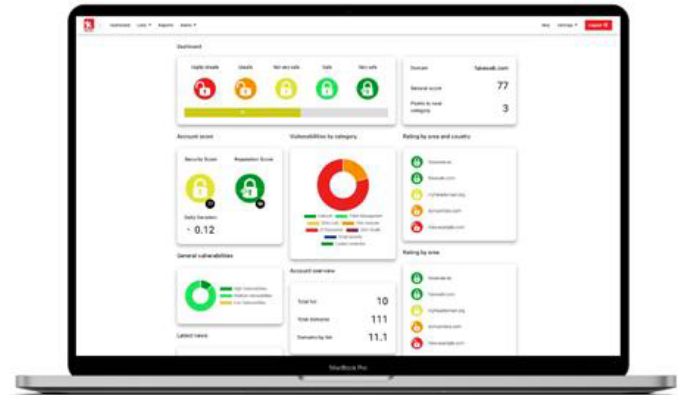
Dashboard Lists Reports Alerts

Help Settings Logout

Dashboard

Highly unsafe Unsafe Not very safe Safe Very safe

Domain fakedomain.com

General score 77

Points to next category 3

Account score

Vulnerabilities by category

Rating by area and country

Security Score Reputation Score

Daily Variation

- 0.12

General vulnerabilities

Account overview

Total list 10

Total domains 111

Domains by list 11.1

Rating by area

Latest news

MacBook Pro